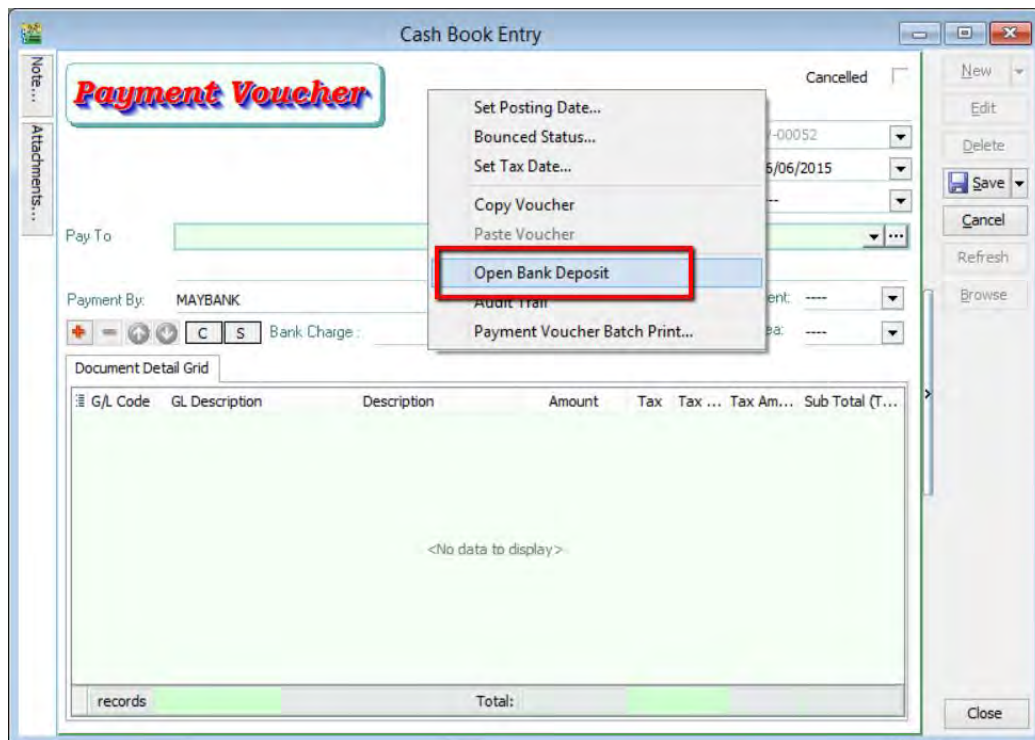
Cash Book Entry

Note...
Attachments...

Payment Voucher

Cancelled

Set Posting Date...
Bounced Status...
Set Tax Date...
Copy Voucher
Paste Voucher
Open Bank Deposit
Audit Trail
Payment Voucher Batch Print...

-00052
6/06/2015
--

Pay To

Payment By: MAYBANK
ent: ----
ea: ----

C S Bank Charge :

Document Detail Grid

G/L Code | GL Description | Description | Amount | Tax | Tax ... | Tax Am... | Sub Total (T...

<No data to display>

records
Total:

New
Edit
Delete
Save
Cancel
Refresh
Browse
Close